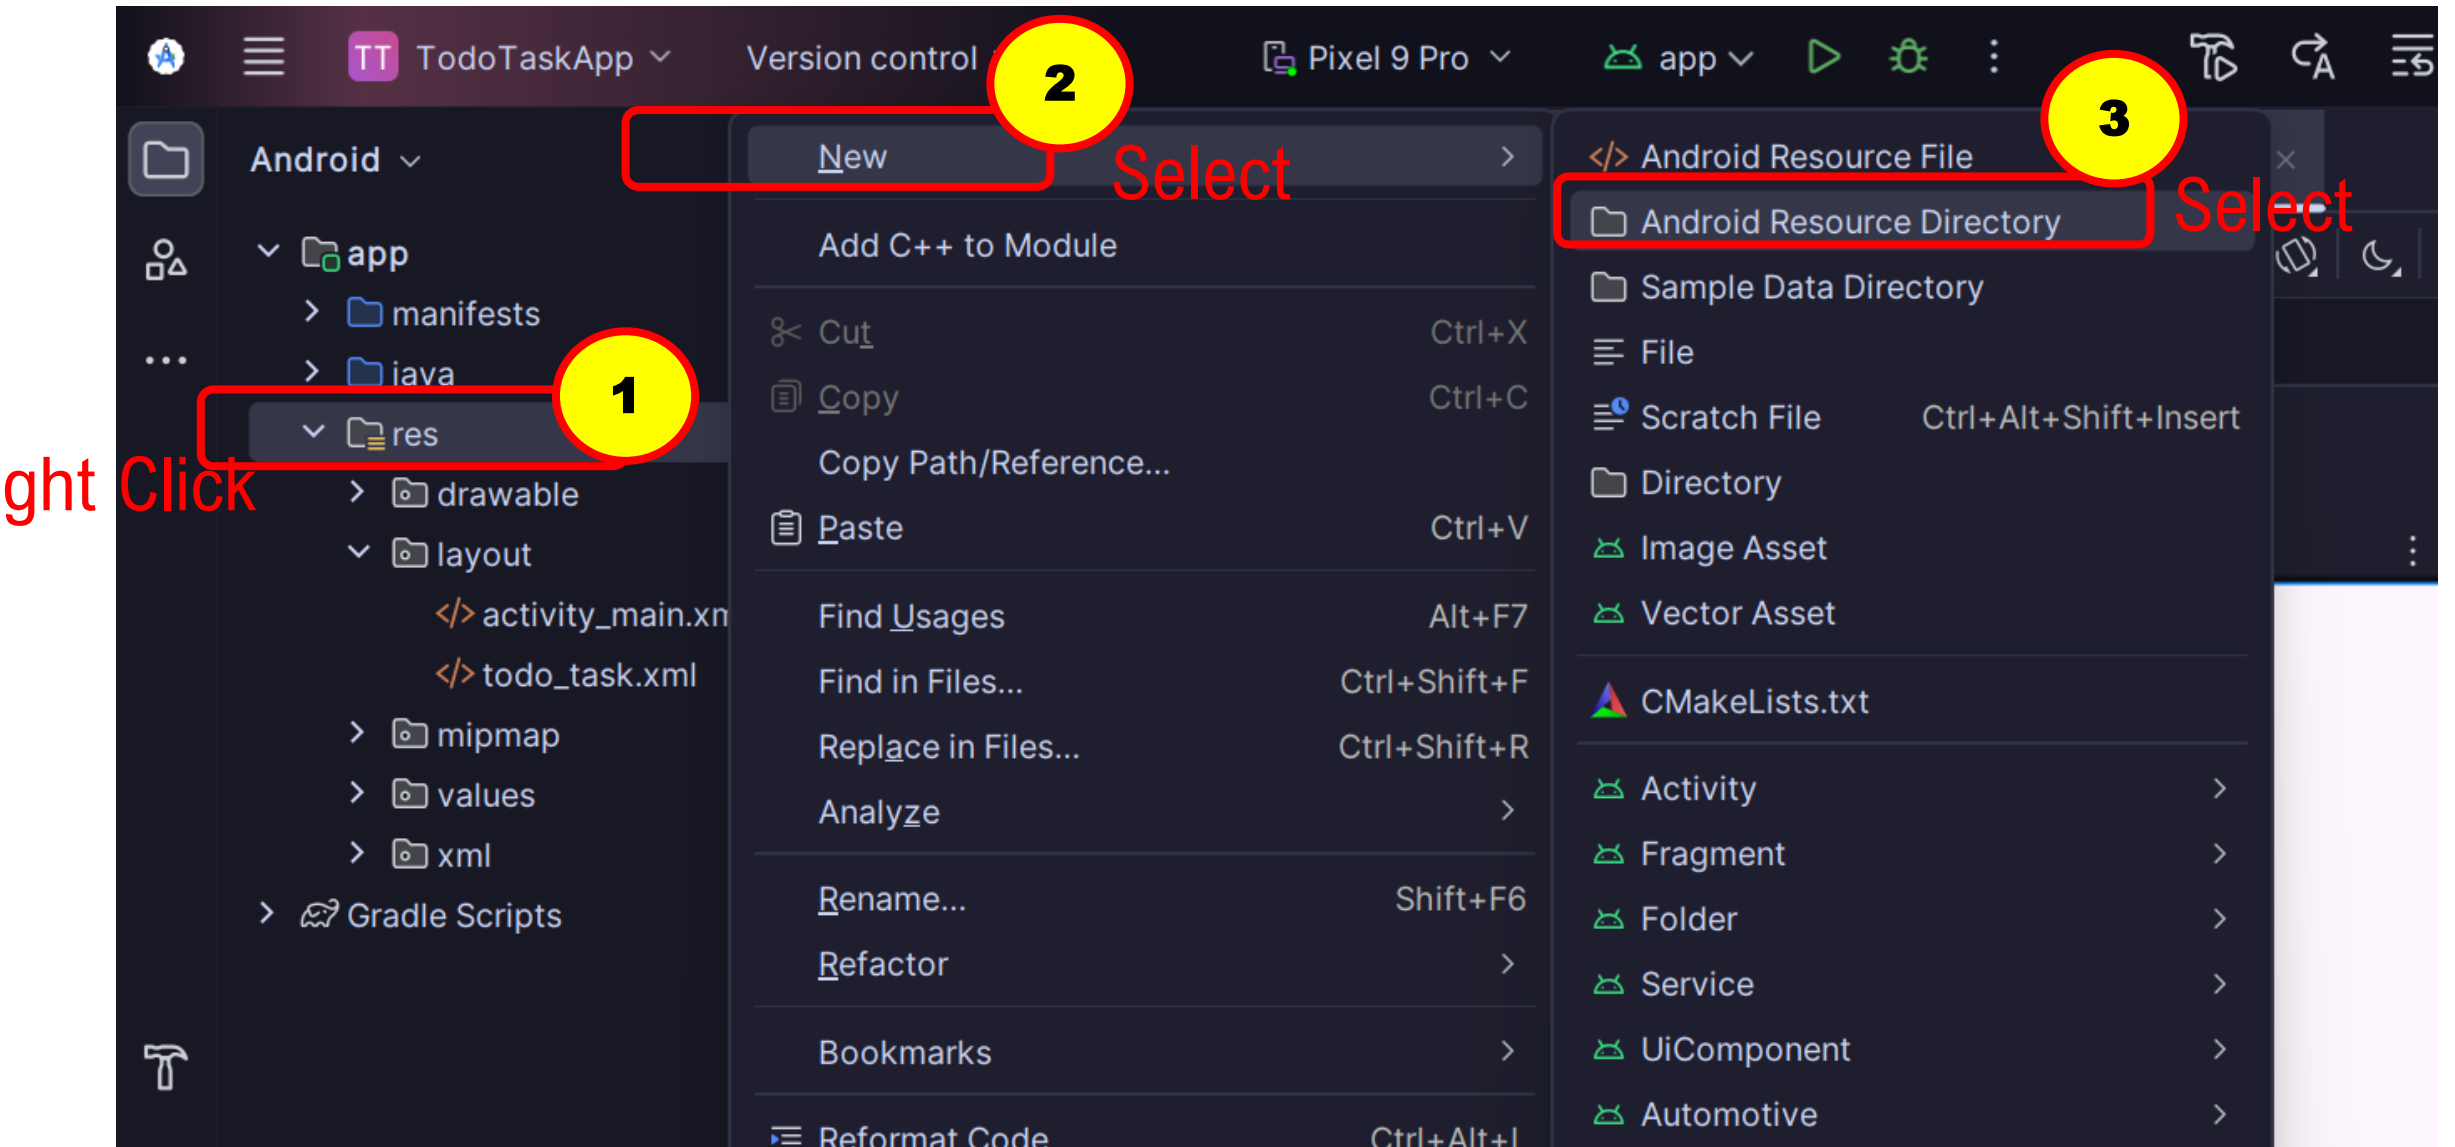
TT TodoTaskApp
Version control
2
Pixel 9 Pro
app
3

Android
app
manifests
java
1
res
ght Click
drawable
layout
activity_main.xm
todo_task.xml
mipmap
values
xml
Gradle Scripts

New
Select
Add C++ to Module
Cut Ctrl+X
Copy Ctrl+C
Copy Path/Reference...
Paste Ctrl+V
Find Usages Alt+F7
Find in Files... Ctrl+Shift+F
Replace in Files... Ctrl+Shift+R
Analyze
Rename... Shift+F6
Refactor
Bookmarks
Reformat Code Ctrl+Alt+L

Android Resource File
Android Resource Directory
Select
Sample Data Directory
File
Scratch File Ctrl+Alt+Shift+Insert
Directory
Image Asset
Vector Asset
CMakeLists.txt
Activity
Fragment
Folder
Service
UiComponent
Automotive